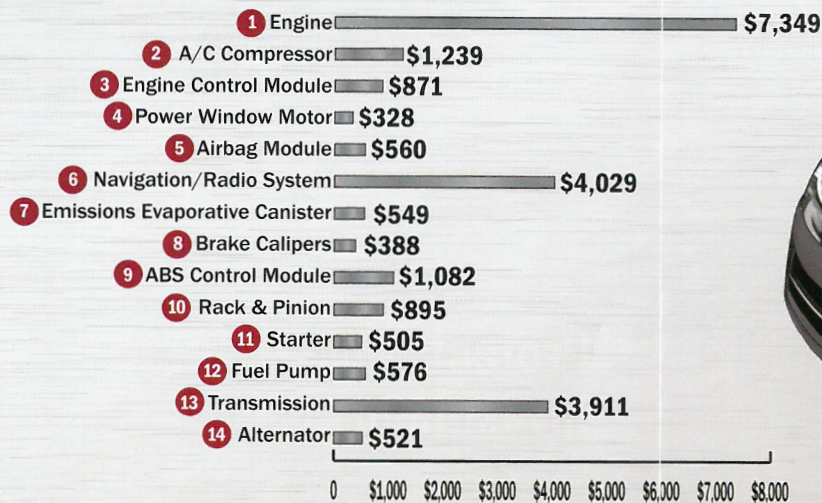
1 Engine $7,349
2 A/C Compressor $1,239
3 Engine Control Module $871
4 Power Window Motor $328
5 Airbag Module $560
6 Navigation/Radio System $4,029
7 Emissions Evaporative Canister $549
8 Brake Calipers $388
9 ABS Control Module $1,082
10 Rack & Pinion $895
11 Starter $505
12 Fuel Pump $576
13 Transmission $3,911
14 Alternator $521

0 $1,000 $2,000 $3,000 $4,000 $5,000 $6,000 $7,000 $8,000